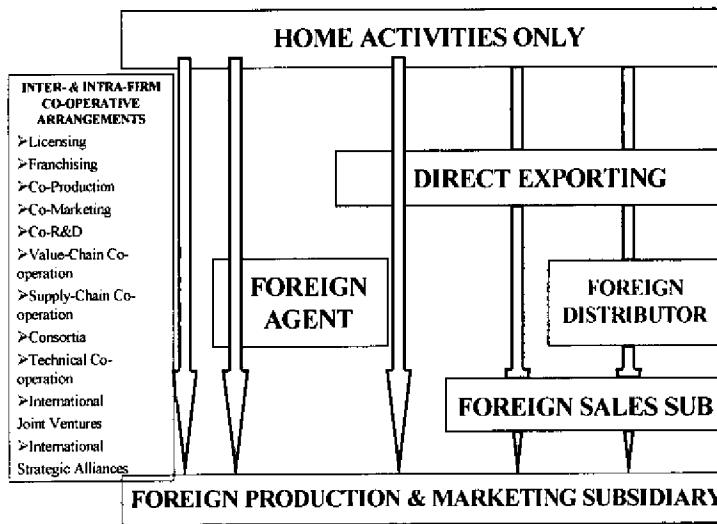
HOME ACTIVITIES ONLY

INTER- & INTRA-FIRM CO-OPERATIVE ARRANGEMENTS
➢Licensing
➢Franchising
➢Co-Production
➢Co-Marketing
➢Co-R&D
➢Value-Chain Co-operation
➢Supply-Chain Co-operation
➢Consortia
➢Technical Co-operation
➢International Joint Ventures
➢International Strategic Alliances

DIRECT EXPORTING

FOREIGN AGENT

FOREIGN DISTRIBUTOR

FOREIGN SALES SUB

FOREIGN PRODUCTION & MARKETING SUBSIDIARY